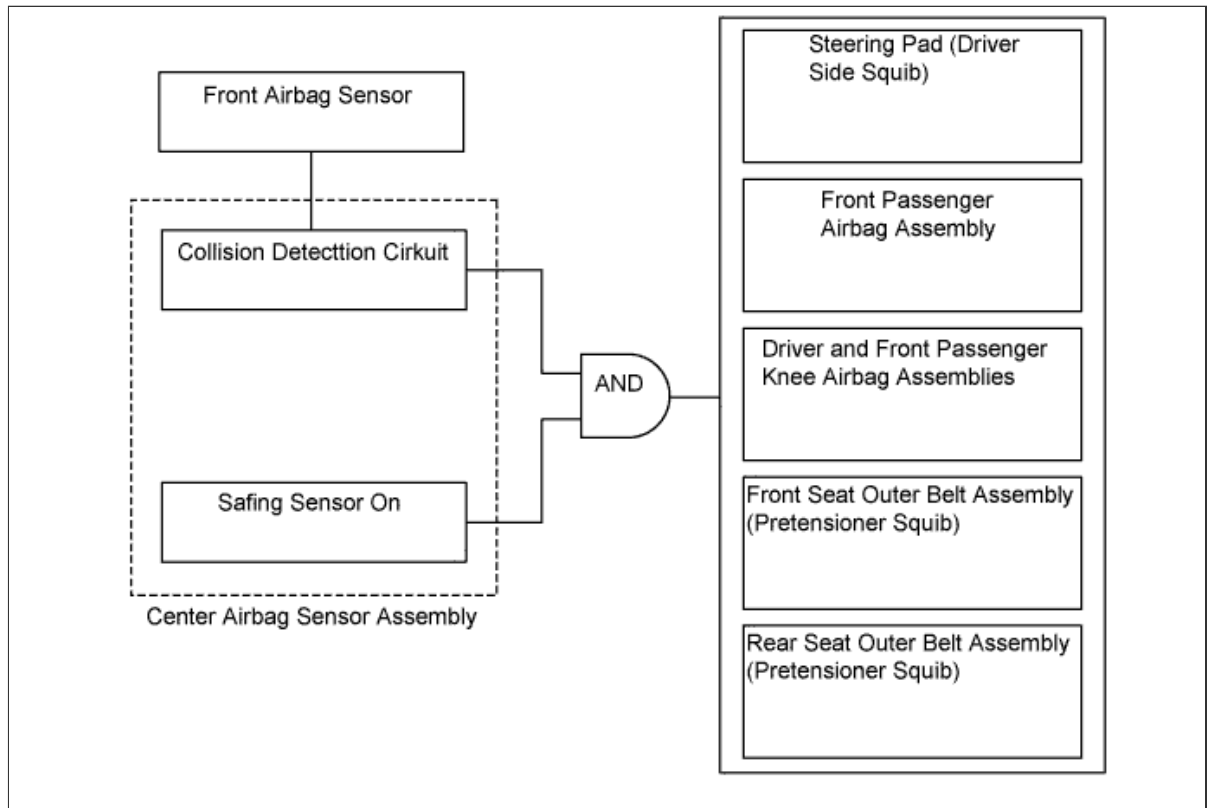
Front Airbag Sensor

Collision Detecttion Cirkuit

Safing Sensor On

Center Airbag Sensor Assembly

AND

Steering Pad (Driver Side Squib)

Front Passenger Airbag Assembly

Driver and Front Passenger Knee Airbag Assemblies

Front Seat Outer Belt Assembly (Pretensioner Squib)

Rear Seat Outer Belt Assembly (Pretensioner Squib)